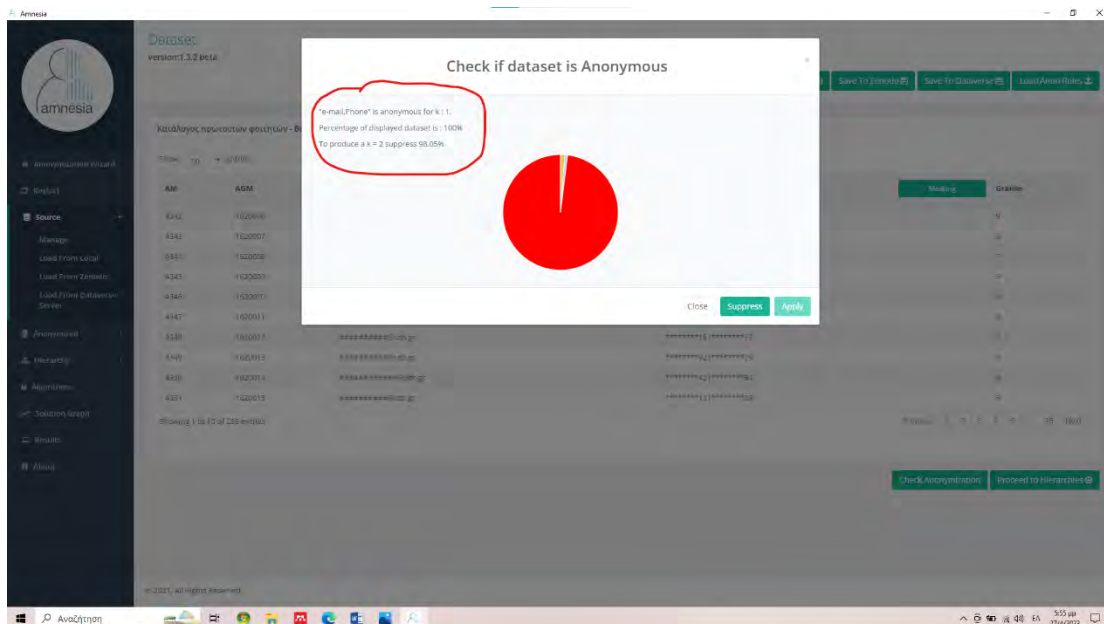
Amnesia

amnesia

Datasets
version:1.3.2 beta

Save To Zenodo Save To Dataverse Load Anon Rules

Κατάλογος πρωτοετών φοιτητών - Β

Show 10 entries

Anonymization Wizard
Dataset
Source
Manage
Load From Local
Load From Zenodo
Load From Dataverse Server
Anonymized
Hierarchy
Algorithms
Solution Graph
Results
About

| AM | ΑΩΜ |
|---|---|
| 4342 | 1620006 |
| 4343 | 1620007 |
| 4344 | 1620008 |
| 4345 | 1620009 |
| 4346 | 1620010 |
| 4347 | 1620011 |
| 4348 | 1620012 |
| 4349 | 1620013 |
| 4350 | 1620014 |
| 4351 | 1620015 |

Showing 1 to 10 of 285 entries

Check Anonymization Proceed to Hierarchies

© 2021, All Rights Reserved

Check if dataset is Anonymous

"e-mail,Phone" is anonymous for k : 1.
Percentage of displayed dataset is : 100%
To produce a k = 2 suppress 98.05%

Close Suppress Apply

Αναζήτηση

5:55 μμ